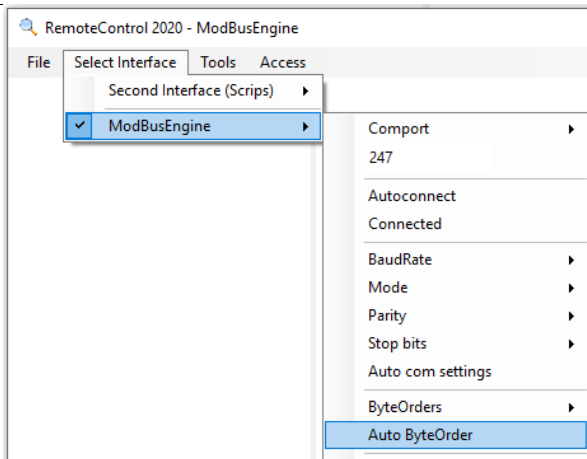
RemoteControl 2020 - ModBusEngine

File Select Interface Tools Access

Second Interface (Scrips)

ModBusEngine

Comport

247

Autoconnect

Connected

BaudRate

Mode

Parity

Stop bits

Auto com settings

ByteOrders

Auto ByteOrder